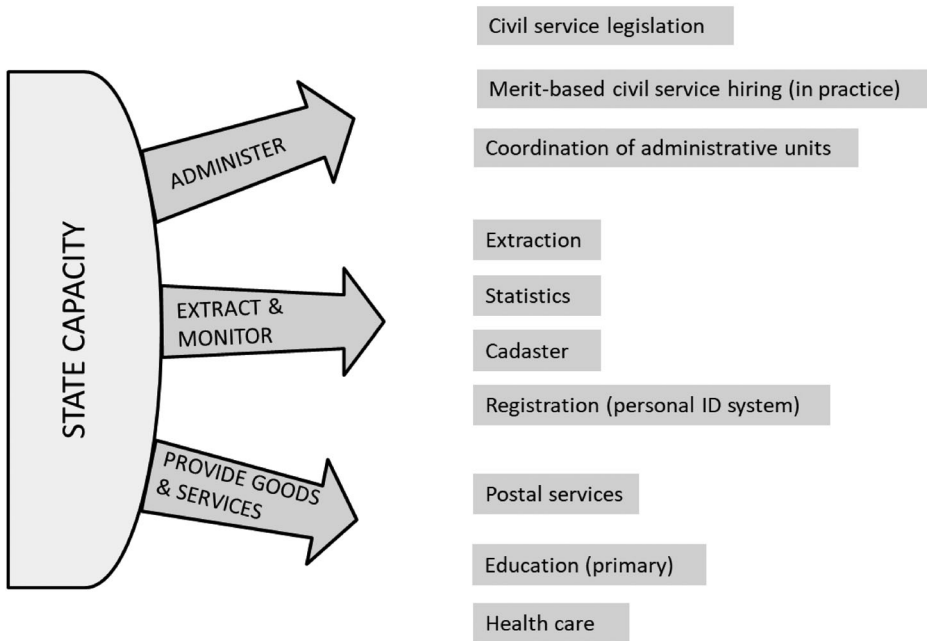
STATE CAPACITY

ADMINISTER

EXTRACT & MONITOR

PROVIDE GOODS & SERVICES

Civil service legislation

Merit-based civil service hiring (in practice)

Coordination of administrative units

Extraction

Statistics

Cadaster

Registration (personal ID system)

Postal services

Education (primary)

Health care